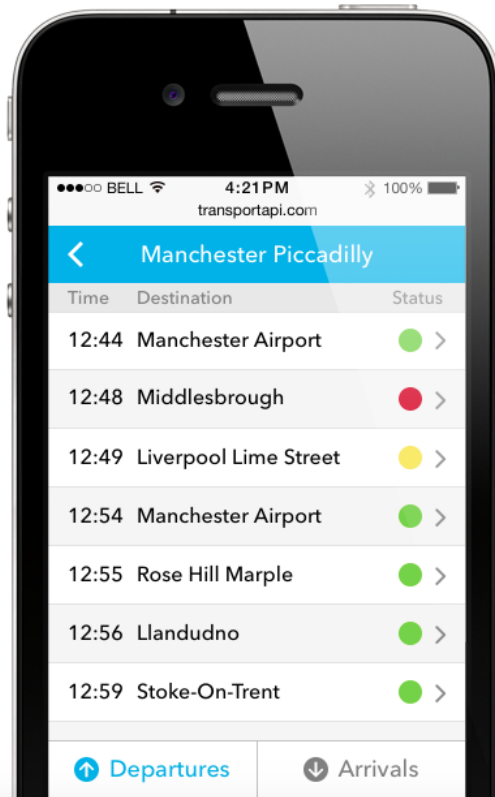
●●●○○ BELL 4:21 PM 100%
transportapi.com

Manchester Piccadilly

| Time | Destination | Status |
|---|---|---|
| 12:44 | Manchester Airport | |
| 12:48 | Middlesbrough | |
| 12:49 | Liverpool Lime Street | |
| 12:54 | Manchester Airport | |
| 12:55 | Rose Hill Marple | |
| 12:56 | Llandudno | |
| 12:59 | Stoke-On-Trent | |

Departures Arrivals